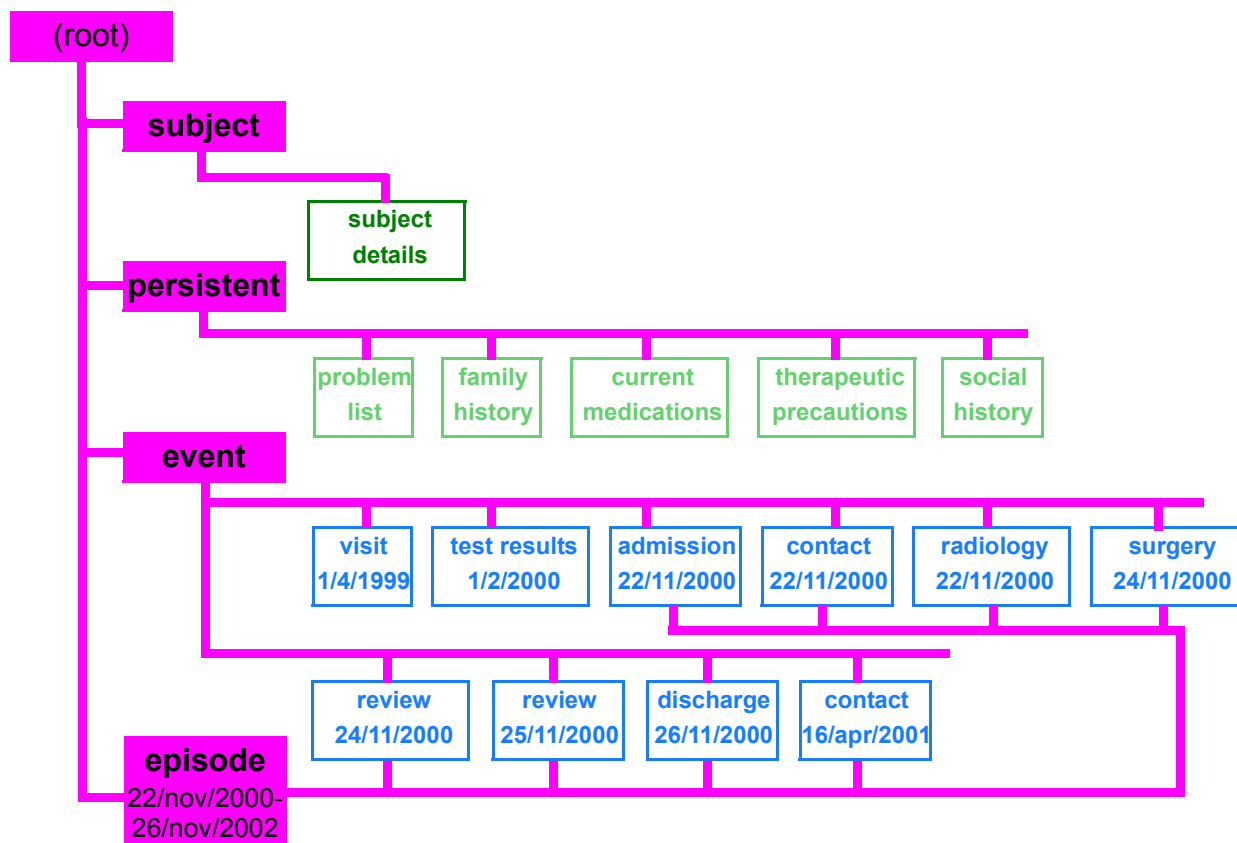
(root)

subject

subject details

persistent

problem list

family history

current medications

therapeutic precautions

social history

event

visit 1/4/1999

test results 1/2/2000

admission 22/11/2000

contact 22/11/2000

radiology 22/11/2000

surgery 24/11/2000

review 24/11/2000

review 25/11/2000

discharge 26/11/2000

contact 16/apr/2001

episode 22/nov/2000-26/nov/2002